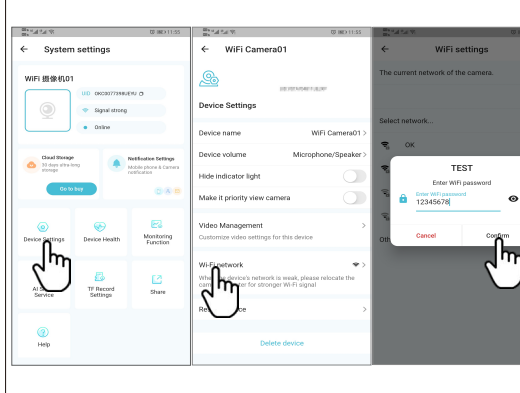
11:55

System settings

WiFi 摄像机01

UID DKC007798UEYU

Signal strong

Online

Cloud Storage
30 days ultra-long storage

Go to buy

Notification Settings
Mobile phone & Camera notification

Device Settings

Device Health

Monitoring Function

AI S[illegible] Service

TF Record Settings

Share

Help

11:55

WiFi Camera01

Device Settings

Device name WiFi Camera01

Device volume Microphone/Speaker

Hide indicator light

Make it priority view camera

Video Management
Customize video settings for this device

Wi-Fi network
When the device's network is weak, please relocate the cam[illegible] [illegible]ter for stronger Wi-Fi signal

Re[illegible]ce

Delete device

11:55

WiFi settings

The current network of the camera.

Select network...

OK

Oth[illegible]

TEST

Enter WiFi password

Enter WiFi password
12345678

Cancel

Confirm